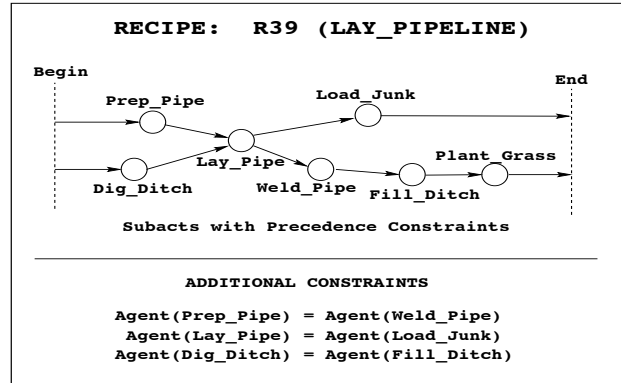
RECIPE: R39 (LAY_PIPELINE)

Begin

End

Prep_Pipe

Load_Junk

Lay_Pipe

Plant_Grass

Dig_Ditch

Weld_Pipe

Fill_Ditch

Subacts with Precedence Constraints

ADDITIONAL CONSTRAINTS

Agent(Prep_Pipe) = Agent(Weld_Pipe)
Agent(Lay_Pipe) = Agent(Load_Junk)
Agent(Dig_Ditch) = Agent(Fill_Ditch)